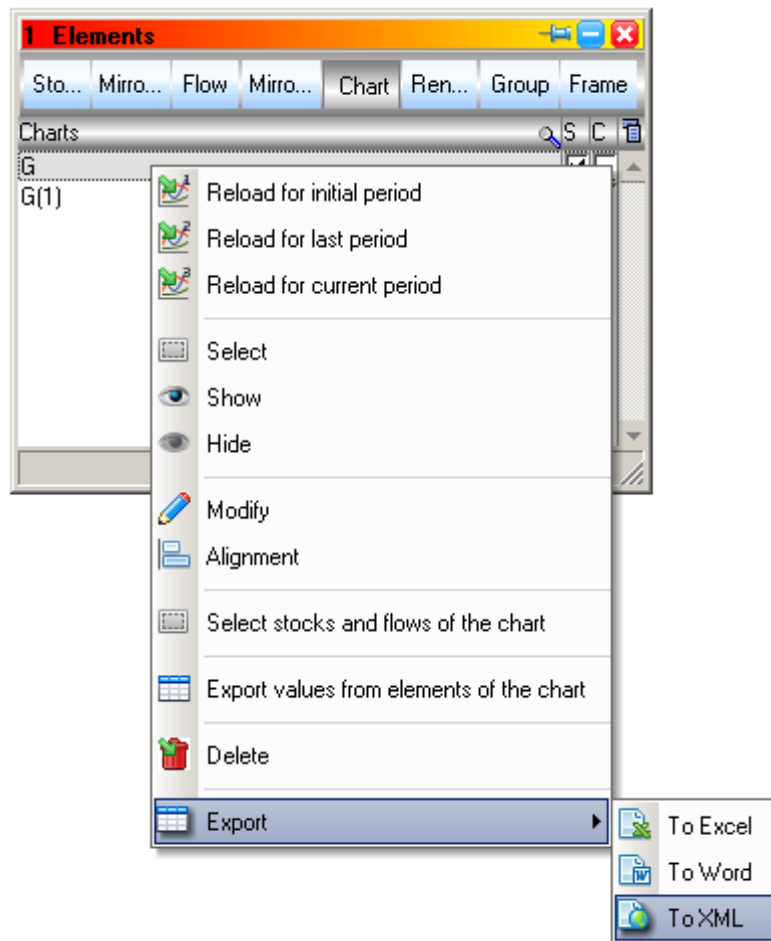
1 Elements

Sto... Mirro... Flow Mirro... Chart Ren... Group Frame

Charts S C

G

G(1)

Reload for initial period

Reload for last period

Reload for current period

Select

Show

Hide

Modify

Alignment

Select stocks and flows of the chart

Export values from elements of the chart

Delete

Export

To Excel

To Word

To XML